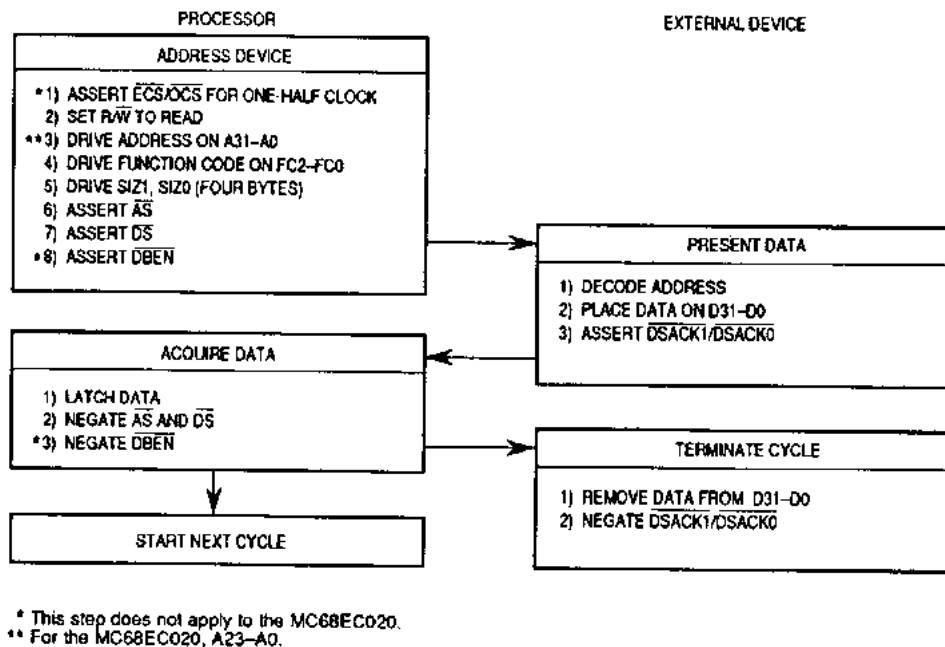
PROCESSOR

EXTERNAL DEVICE

ADDRESS DEVICE

*1) ASSERT $\overline{ECS}$/$\overline{OCS}$ FOR ONE-HALF CLOCK
2) SET R/$\overline{W}$ TO READ
**3) DRIVE ADDRESS ON A31–A0
4) DRIVE FUNCTION CODE ON FC2–FC0
5) DRIVE SIZ1, SIZ0 (FOUR BYTES)
6) ASSERT $\overline{AS}$
7) ASSERT $\overline{DS}$
*8) ASSERT $\overline{DBEN}$

PRESENT DATA

1) DECODE ADDRESS
2) PLACE DATA ON D31–D0
3) ASSERT $\overline{DSACK1}$/$\overline{DSACK0}$

ACQUIRE DATA

1) LATCH DATA
2) NEGATE $\overline{AS}$ AND $\overline{DS}$
*3) NEGATE $\overline{DBEN}$

TERMINATE CYCLE

1) REMOVE DATA FROM D31–D0
2) NEGATE $\overline{DSACK1}$/$\overline{DSACK0}$

START NEXT CYCLE

* This step does not apply to the MC68EC020.
** For the MC68EC020, A23–A0.